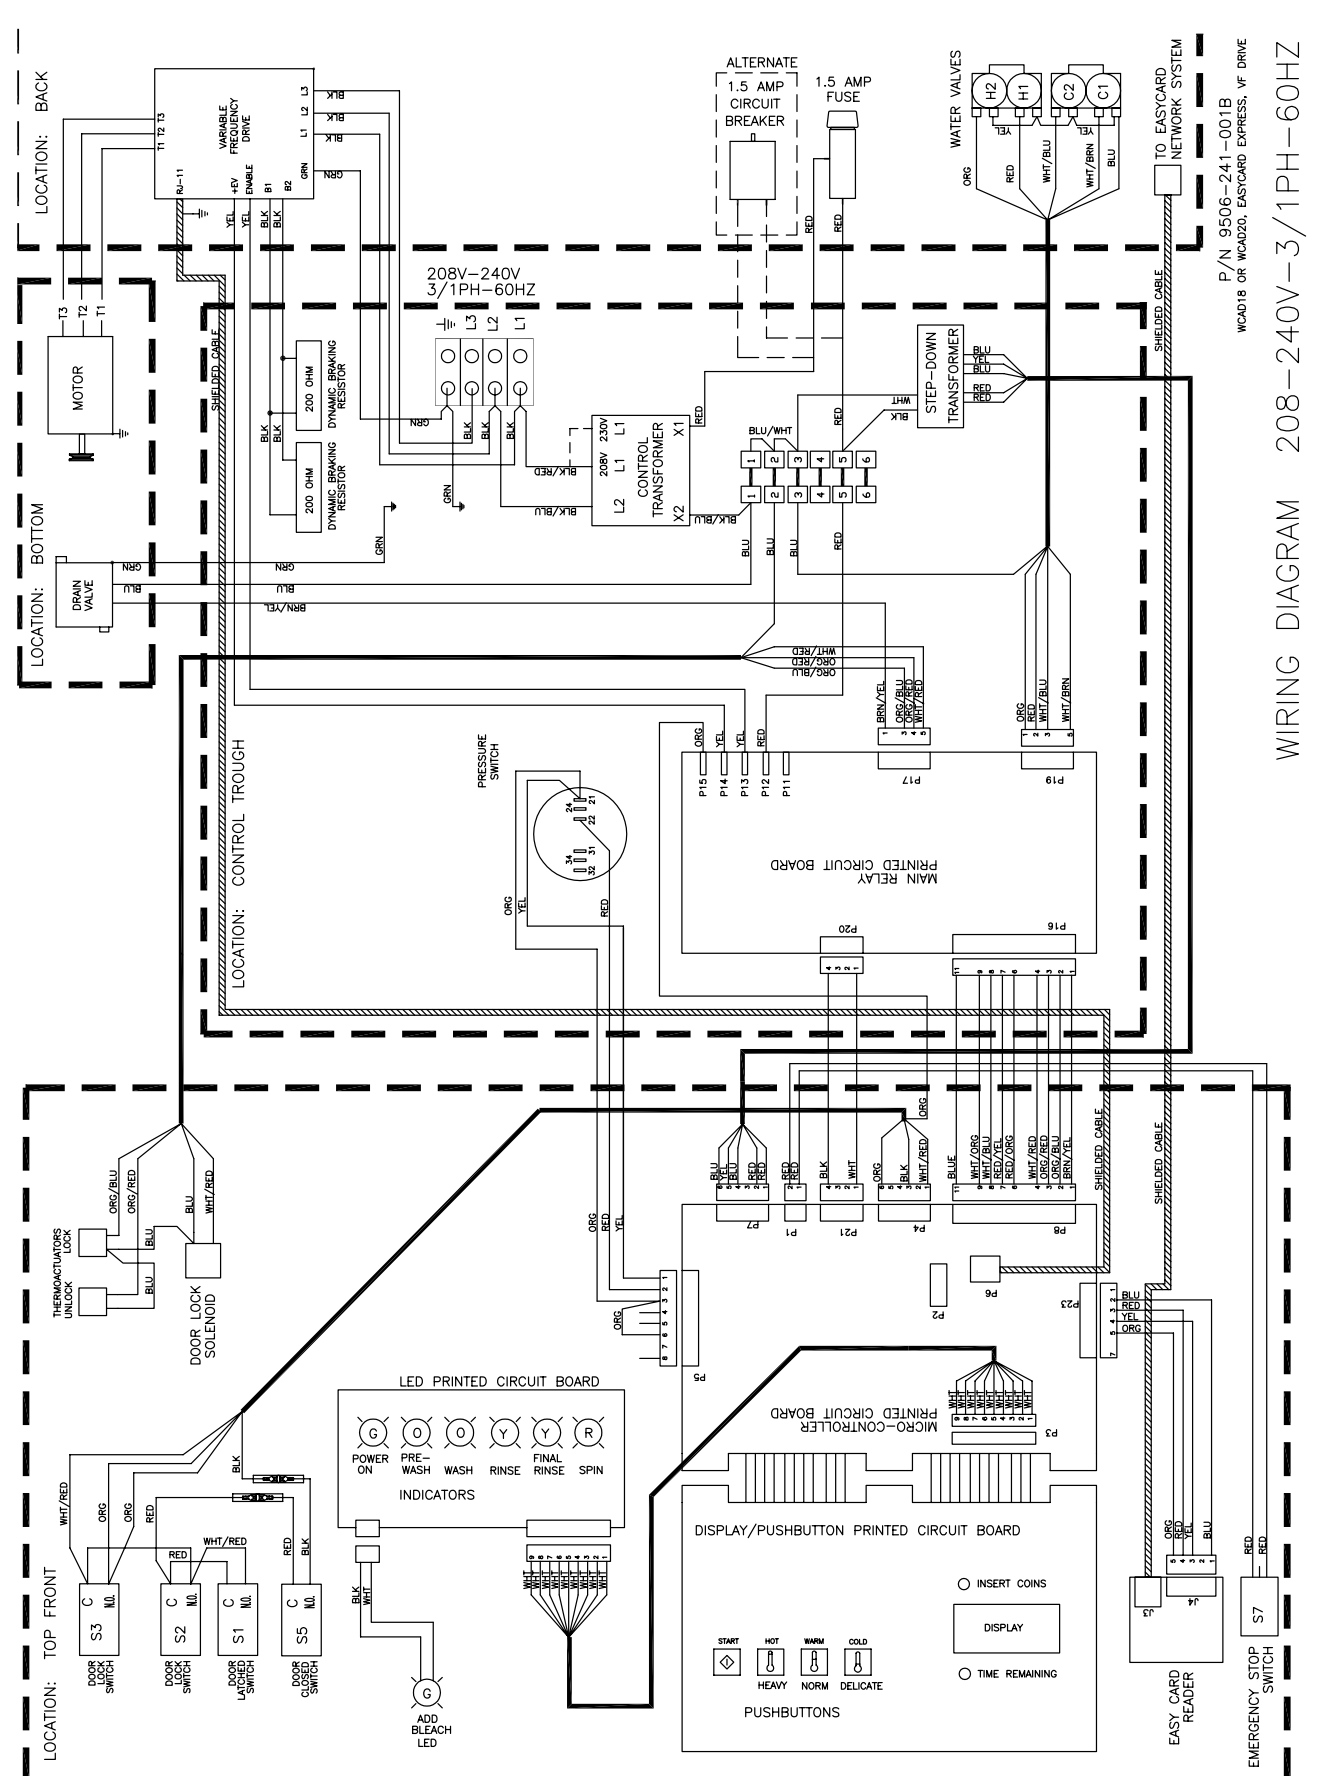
LOCATION: BACK

VARIABLE FREQUENCY DRIVE
T1 T2 T3
RJ-11
+EV ENABLE
B1 B2
L1 L2 L3
GRN
BLK BLK BLK
GRN
YEL YEL BLK BLK

ALTERNATE
1.5 AMP CIRCUIT BREAKER

1.5 AMP FUSE
RED RED

WATER VALVES
H2 H1 C2 C1
YEL YEL
ORG RED WHT/BLU WHT/BRN BLU

TO EASYCARD NETWORK SYSTEM

P/N 9506-241-001B
WCAD18 OR WCAD20, EASYCARD EXPRESS, VF DRIVE

208-240V-3/1PH-60HZ

WIRING DIAGRAM

LOCATION: BOTTOM

MOTOR
T3 T2 T1

DRAIN VALVE
GRN
BLU
BRN/YEL

LOCATION: CONTROL TROUGH

SHIELDED CABLE

200 OHM DYNAMIC BRAKING RESISTOR
200 OHM DYNAMIC BRAKING RESISTOR
BLK BLK BLK BLK

208V-240V
3/1PH-60HZ
L3 L2 L1
GRN BLK BLK BLK
GRN

CONTROL TRANSFORMER
208V 230V
L1 L1
L2
X1 X2
BLK/RED
BLK/BLU
BLK/BLU
RED

STEP-DOWN TRANSFORMER
BLU YEL BLU
RED RED
WHT BLK
RED

BLU/WHT
1 2 3 4 5 6
1 2 3 4 5 6
BLU BLU BLU RED

GRN BLU BLU BRN/YEL

WHT/RED
ORG/RED
ORG/BLU

BRN/YEL ORG/BLU ORG/RED WHT/RED
1 3 4 5
P17

ORG RED WHT/BLU WHT/BRN
1 2 3 5
P19

ORG YEL YEL RED
P15 P14 P13 P12 P11

PRESSURE SWITCH
24 21 22 34 31 32
ORG YEL RED

MAIN RELAY PRINTED CIRCUIT BOARD

P20
4 3 2 1

P16
11 9 8 7 6 4 3 2 1

SHIELDED CABLE

LOCATION: TOP FRONT

ORG/BLU ORG/RED BLU BLU WHT/RED BLU BLU

THERMOACTUATORS LOCK
THERMOACTUATORS UNLOCK

DOOR LOCK SOLENOID

BLU YEL BLU RED RED
5 4 3 2 1
P7

RED RED
2 1
P1

BLK WHT
3 2 1
P21

ORG BLK BLK
5 4 3 2 1
P4

ORG

BLUE WHT/ORG WHT/BLU RED/YEL RED/ORG WHT/RED ORG/RED ORG/BLU BRN/YEL
11 9 8 7 6 4 3 2 1
P8

SHIELDED CABLE

ORG ORG YEL
ORG
8 7 6 5 4 3 2 1
P5

P2
P6

P23
BLU RED YEL ORG
7 5 4 3 2 1

MICRO-CONTROLLER PRINTED CIRCUIT BOARD
WHT WHT WHT WHT WHT WHT WHT WHT WHT
9 8 7 6 5 4 3 2 1
P3

LED PRINTED CIRCUIT BOARD
G O O Y Y R
POWER ON PRE-WASH WASH RINSE FINAL RINSE SPIN
INDICATORS

WHT WHT WHT WHT WHT WHT WHT WHT WHT
9 8 7 6 5 4 3 2 1

DISPLAY/PUSHBUTTON PRINTED CIRCUIT BOARD
INSERT COINS
DISPLAY
TIME REMAINING
START HOT WARM COLD
HEAVY NORM DELICATE
PUSHBUTTONS

ORG RED YEL BLU
5 4 3 2 1
J4
J3

EASY CARD READER

RED RED
S7
EMERGENCY STOP SWITCH

WHT/RED ORG ORG
RED WHT/RED
RED
BLK
RED BLK

C N.O.
S3
DOOR LOCK SWITCH

C N.O.
S2
DOOR LOCK SWITCH

C N.O.
S1
DOOR LATCHED SWITCH

C N.O.
S5
DOOR CLOSED SWITCH

BLK WHT
G
ADD BLEACH LED